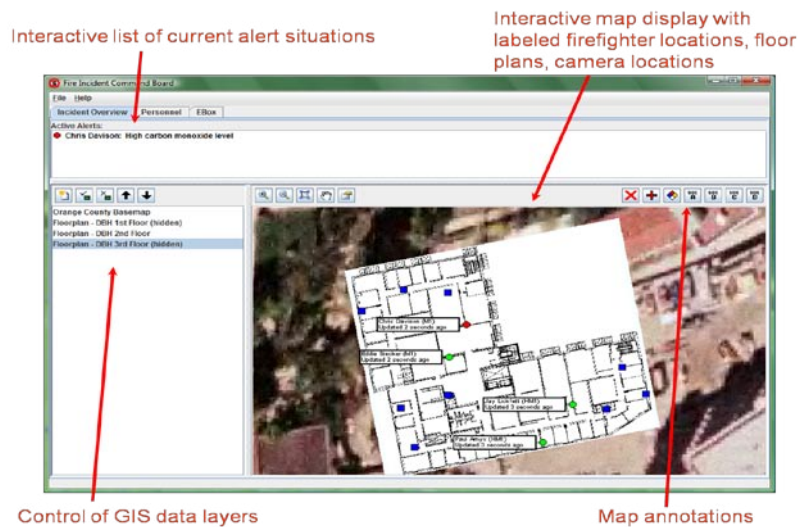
Interactive list of current alert situations

Interactive map display with labeled firefighter locations, floor plans, camera locations

Fire Incident Command Board

File Help

Incident Overview Personnel EBox

Active Alerts:

Chris Davison: High carbon monoxide level

Orange County Basemap
Floorplan - DBH 1st Floor (hidden)
Floorplan - DBH 2nd Floor
Floorplan - DBH 3rd Floor (hidden)

Chris Davison (MT)
Updated 2 seconds ago

Eddie Stecker (MT)
Updated 2 seconds ago

Jay Sokolek (HMI)
Updated 3 seconds ago

Paul Artys (HMI)
Updated 2 seconds ago

Control of GIS data layers

Map annotations